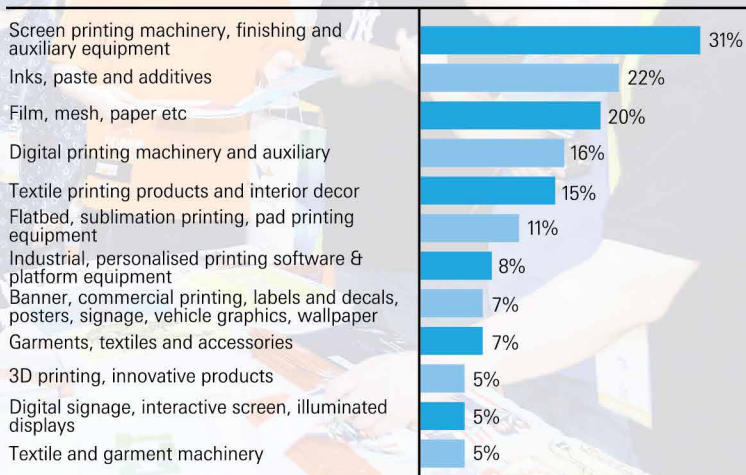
| | |
|---|---|
| Screen printing machinery, finishing and auxiliary equipment | 31% |
| Inks, paste and additives | 22% |
| Film, mesh, paper etc | 20% |
| Digital printing machinery and auxiliary | 16% |
| Textile printing products and interior decor | 15% |
| Flatbed, sublimation printing, pad printing equipment | 11% |
| Industrial, personalised printing software & platform equipment | 8% |
| Banner, commercial printing, labels and decals, posters, signage, vehicle graphics, wallpaper | 7% |
| Garments, textiles and accessories | 7% |
| 3D printing, innovative products | 5% |
| Digital signage, interactive screen, illuminated displays | 5% |
| Textile and garment machinery | 5% |